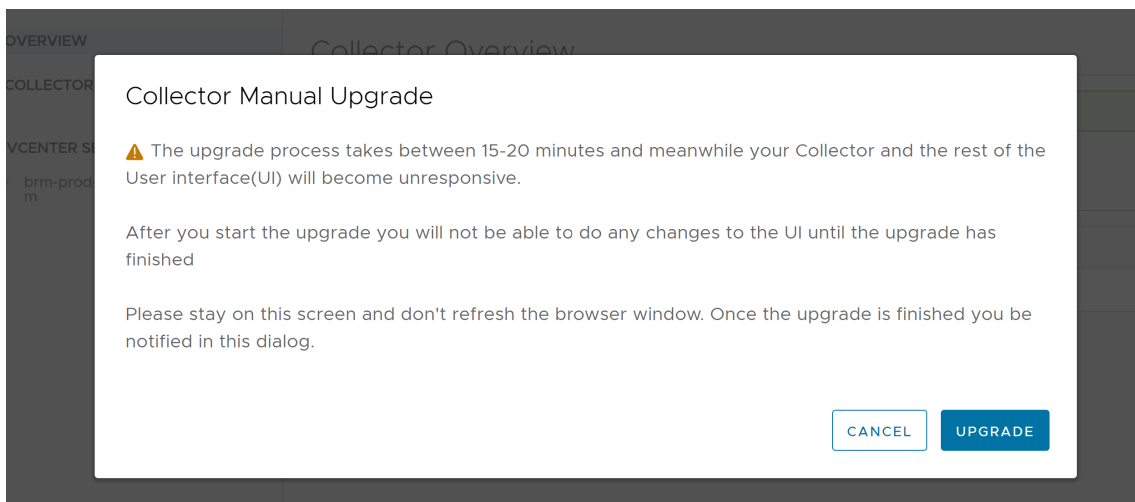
OVERVIEW

COLLECTOR

VCENTER S

brm-prod
m

Collector Overview

Collector Manual Upgrade

The upgrade process takes between 15-20 minutes and meanwhile your Collector and the rest of the User interface(UI) will become unresponsive.

After you start the upgrade you will not be able to do any changes to the UI until the upgrade has finished

Please stay on this screen and don't refresh the browser window. Once the upgrade is finished you be notified in this dialog.

CANCEL

UPGRADE